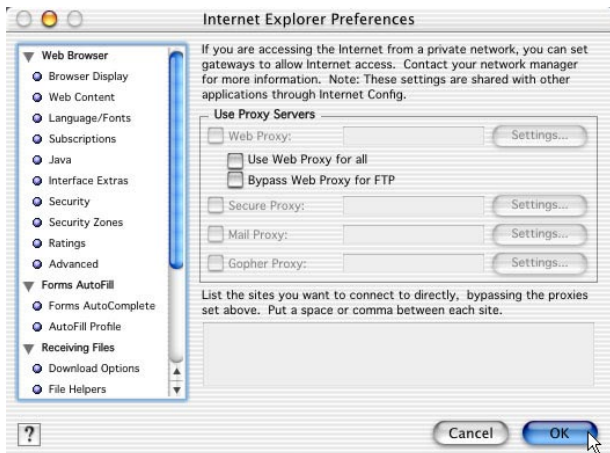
Internet Explorer Preferences

Web Browser
Browser Display
Web Content
Language/Fonts
Subscriptions
Java
Interface Extras
Security
Security Zones
Ratings
Advanced
Forms AutoFill
Forms AutoComplete
AutoFill Profile
Receiving Files
Download Options
File Helpers

If you are accessing the Internet from a private network, you can set gateways to allow Internet access. Contact your network manager for more information. Note: These settings are shared with other applications through Internet Config.

Use Proxy Servers
Web Proxy:
Settings...
Use Web Proxy for all
Bypass Web Proxy for FTP
Secure Proxy:
Settings...
Mail Proxy:
Settings...
Gopher Proxy:
Settings...

List the sites you want to connect to directly, bypassing the proxies set above. Put a space or comma between each site.

?
Cancel
OK